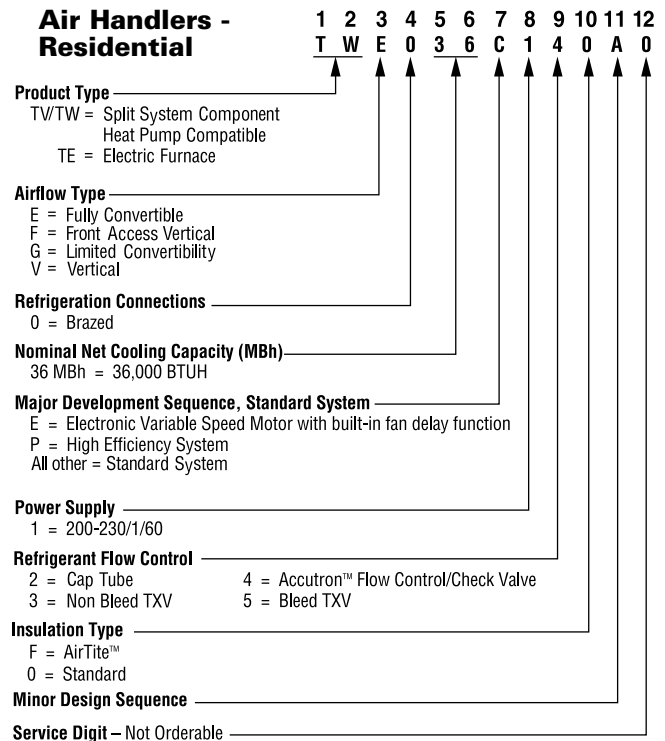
Air Handlers - Residential

1 2 3 4 5 6 7 8 9 10 11 12
T W E 0 3 6 C 1 4 0 A 0

Product Type
TV/TW = Split System Component Heat Pump Compatible
TE = Electric Furnace

Airflow Type
E = Fully Convertible
F = Front Access Vertical
G = Limited Convertibility
V = Vertical

Refrigeration Connections
0 = Brazed

Nominal Net Cooling Capacity (MBh)
36 MBh = 36,000 BTUH

Major Development Sequence, Standard System
E = Electronic Variable Speed Motor with built-in fan delay function
P = High Efficiency System
All other = Standard System

Power Supply
1 = 200-230/1/60

Refrigerant Flow Control
2 = Cap Tube
3 = Non Bleed TXV
4 = Accutron™ Flow Control/Check Valve
5 = Bleed TXV

Insulation Type
F = AirTite™
0 = Standard

Minor Design Sequence

Service Digit – Not Orderable